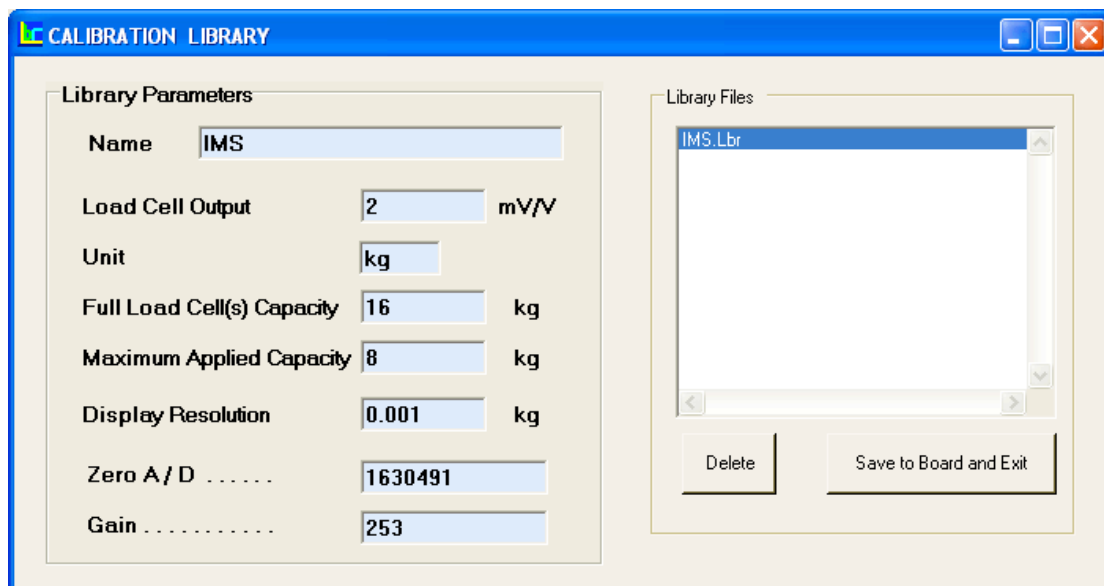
CALIBRATION LIBRARY

Library Parameters

Name IMS

Load Cell Output 2 mV/V

Unit kg

Full Load Cell(s) Capacity 16 kg

Maximum Applied Capacity 8 kg

Display Resolution 0.001 kg

Zero A / D ...... 1630491

Gain ........... 253

Library Files

IMS.Lbr

Delete

Save to Board and Exit